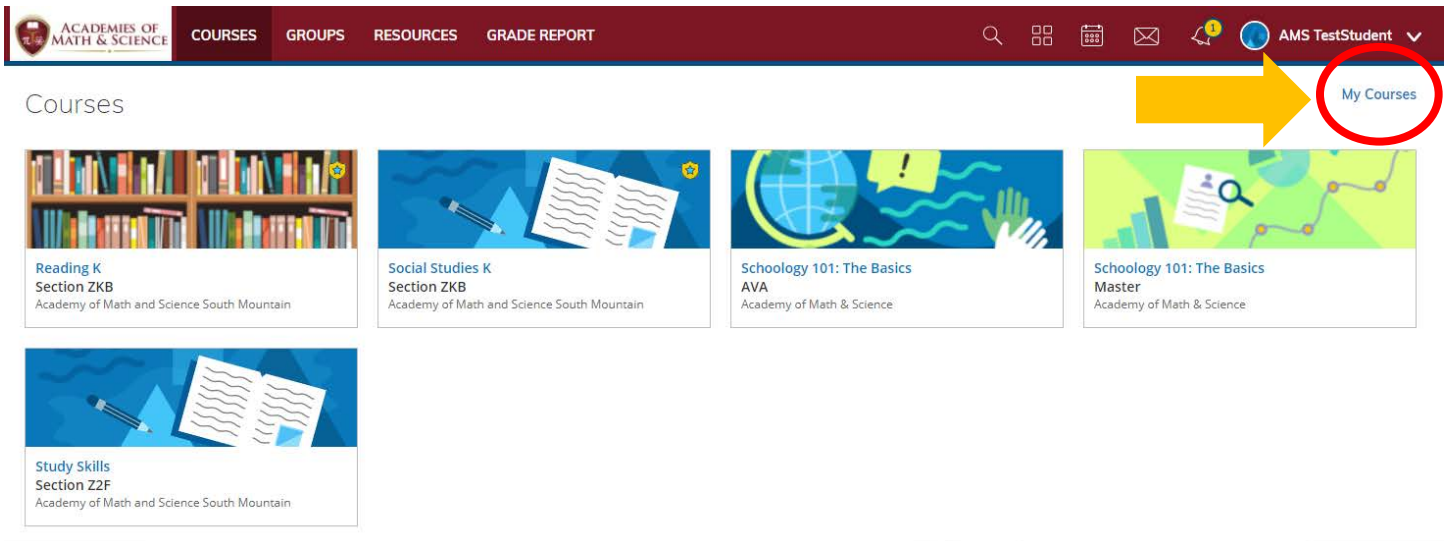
ACADEMIES OF MATH & SCIENCE COURSES GROUPS RESOURCES GRADE REPORT

1

AMS TestStudent

Courses

My Courses

Reading K
Section ZKB
Academy of Math and Science South Mountain

Social Studies K
Section ZKB
Academy of Math and Science South Mountain

Schoology 101: The Basics
AVA
Academy of Math & Science

Schoology 101: The Basics
Master
Academy of Math & Science

Study Skills
Section Z2F
Academy of Math and Science South Mountain